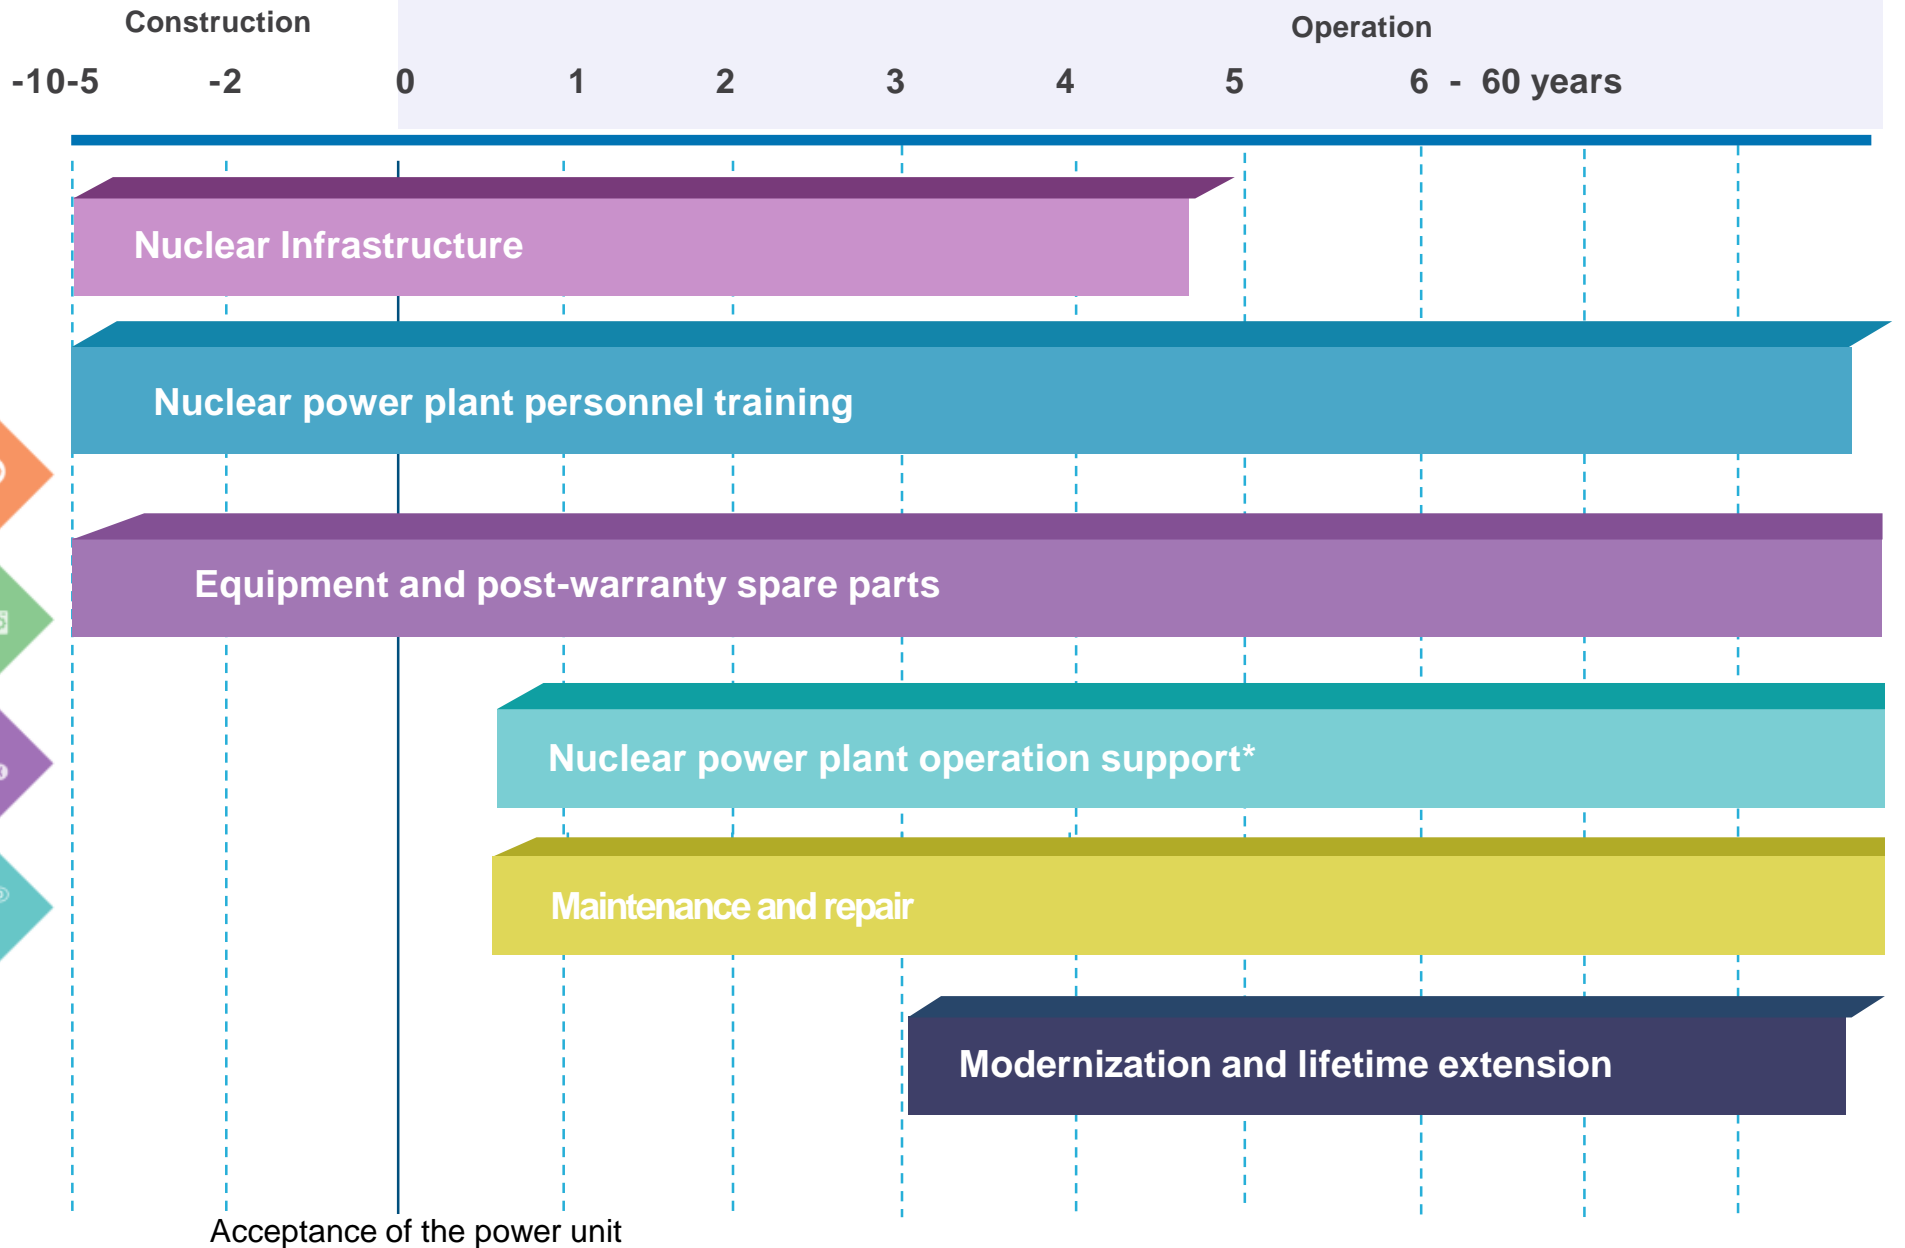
Construction

Operation

-10-5 -2 0 1 2 3 4 5 6 - 60 years

Nuclear Infrastructure

Nuclear power plant personnel training

Equipment and post-warranty spare parts

Nuclear power plant operation support*

Maintenance and repair

Modernization and lifetime extension

Acceptance of the power unit